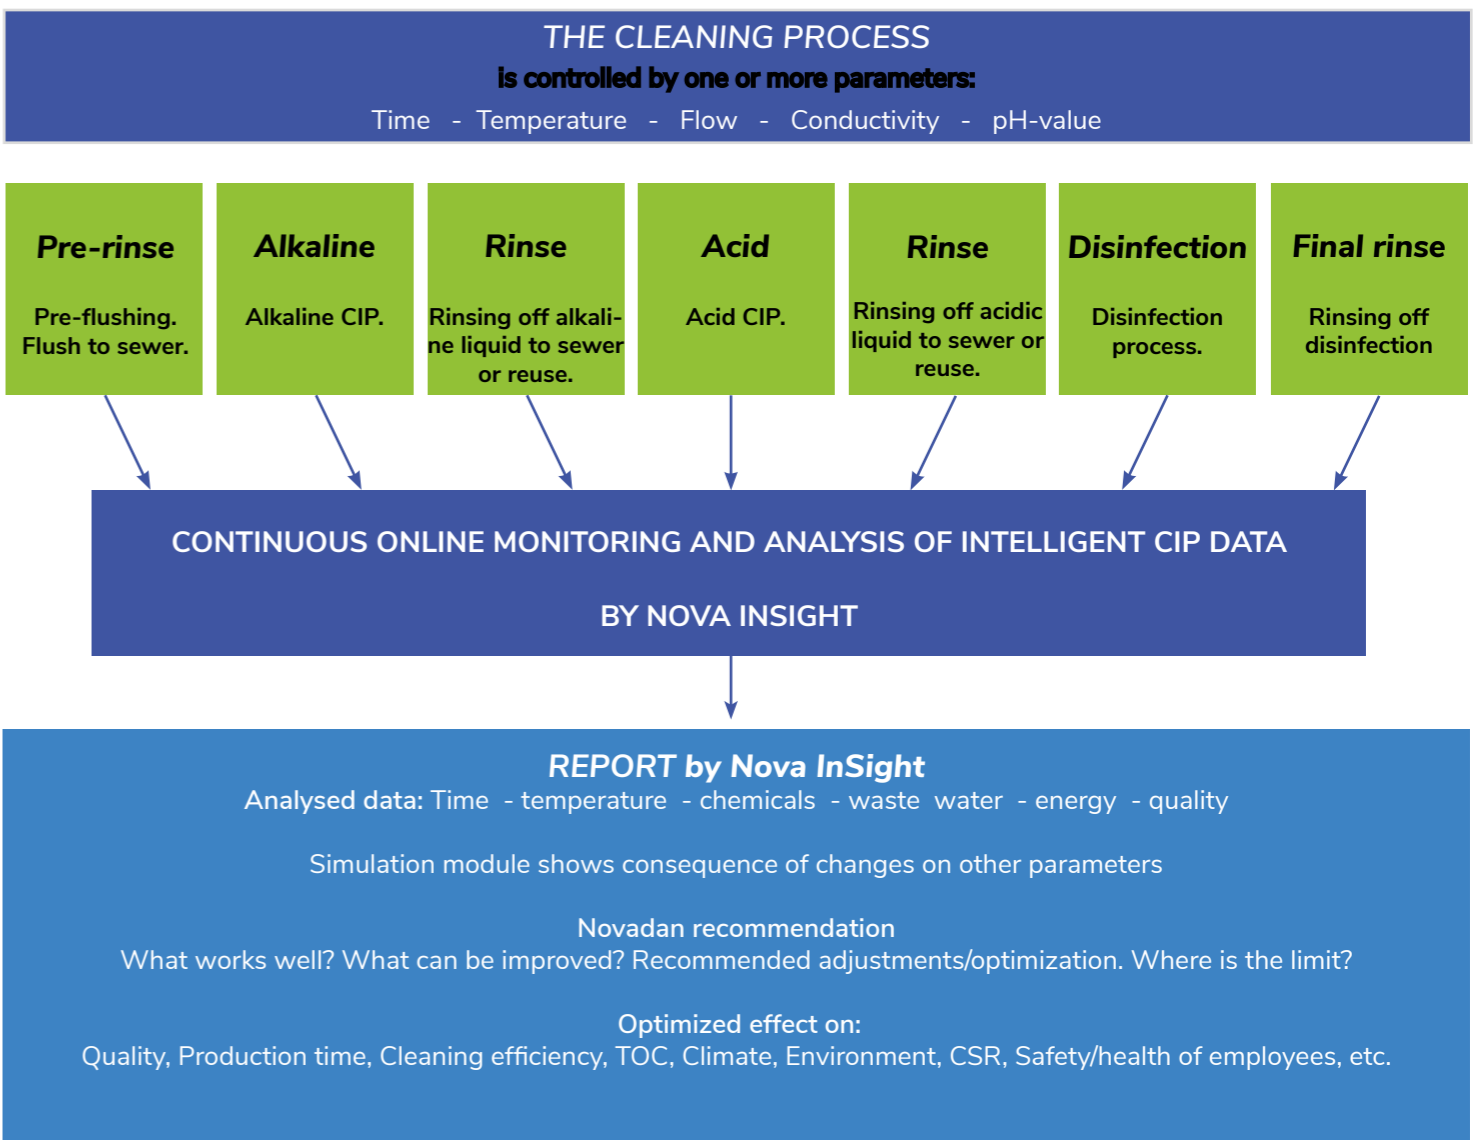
THE CLEANING PROCESS
is controlled by one or more parameters:
Time - Temperature - Flow - Conductivity - pH-value

Pre-rinse
Pre-flushing. Flush to sewer.

Alkaline
Alkaline CIP.

Rinse
Rinsing off alkaline liquid to sewer or reuse.

Acid
Acid CIP.

Rinse
Rinsing off acidic liquid to sewer or reuse.

Disinfection
Disinfection process.

Final rinse
Rinsing off disinfection

CONTINUOUS ONLINE MONITORING AND ANALYSIS OF INTELLIGENT CIP DATA

BY NOVA INSIGHT

REPORT by Nova InSight
Analysed data: Time - temperature - chemicals - waste water - energy - quality

Simulation module shows consequence of changes on other parameters

Novadan recommendation
What works well? What can be improved? Recommended adjustments/optimization. Where is the limit?

Optimized effect on:
Quality, Production time, Cleaning efficiency, TOC, Climate, Environment, CSR, Safety/health of employees, etc.